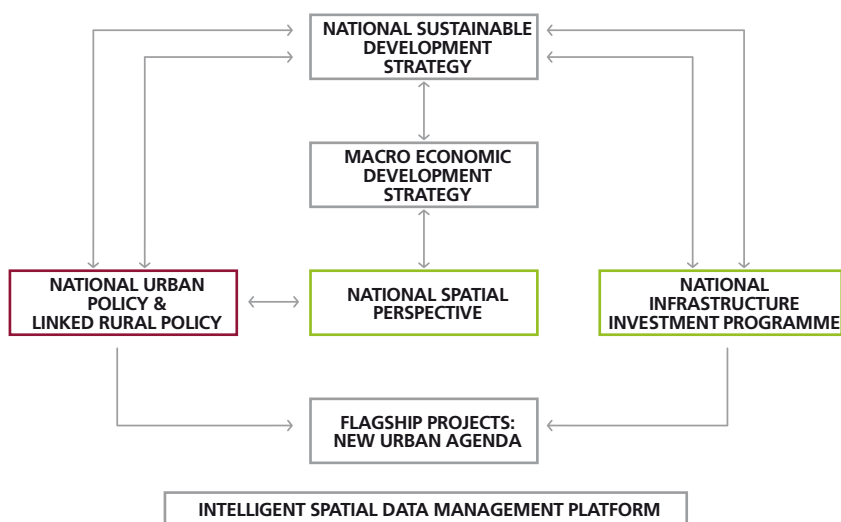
NATIONAL SUSTAINABLE DEVELOPMENT STRATEGY

MACRO ECONOMIC DEVELOPMENT STRATEGY

NATIONAL URBAN POLICY & LINKED RURAL POLICY

NATIONAL SPATIAL PERSPECTIVE

NATIONAL INFRASTRUCTURE INVESTMENT PROGRAMME

FLAGSHIP PROJECTS: NEW URBAN AGENDA

INTELLIGENT SPATIAL DATA MANAGEMENT PLATFORM